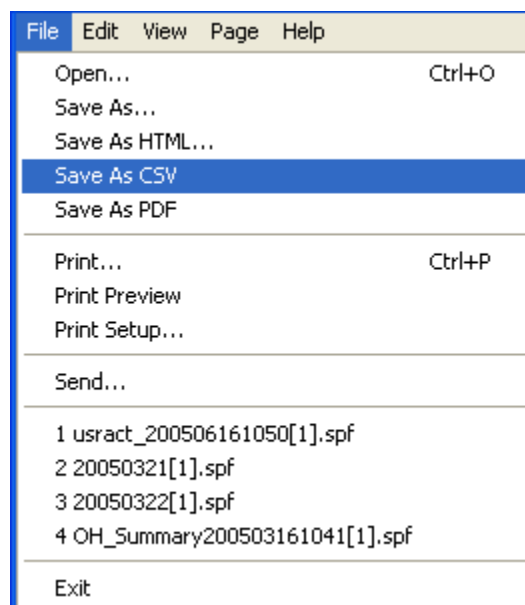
File Edit View Page Help

Open... Ctrl+O
Save As...
Save As HTML...
Save As CSV
Save As PDF

Print... Ctrl+P
Print Preview
Print Setup...

Send...

1 usract_200506161050[1].spf
2 20050321[1].spf
3 20050322[1].spf
4 OH_Summary200503161041[1].spf

Exit